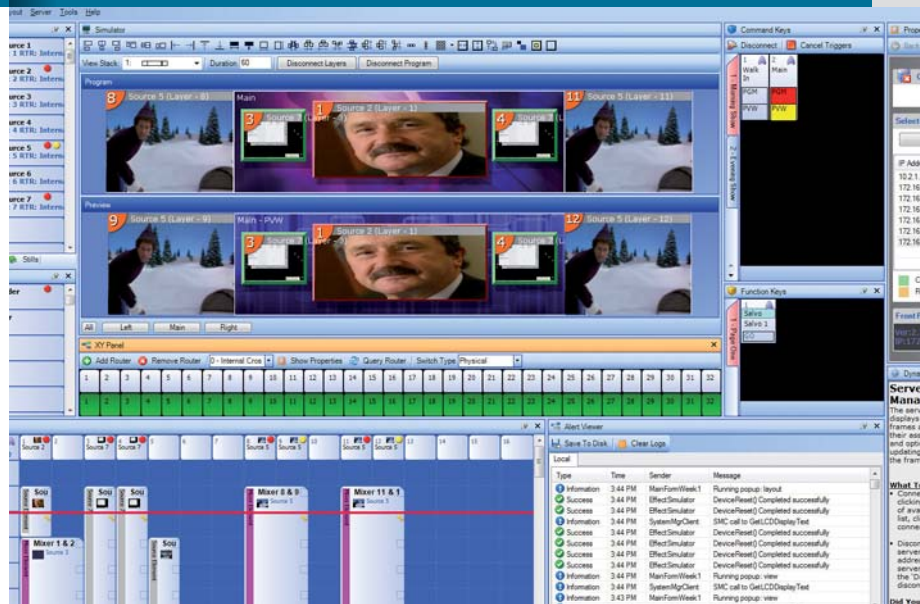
out Server Tools Help

Simulator

View Stack 1: Duration 60 Disconnect Layers Disconnect Program

Program

8 Source 5 (Layer - 8)
Main
1 Source 2 (Layer - 1)
3
4
11 Source 5 (Layer - 11)

Preview

9 Source 5 (Layer - 9)
Main - PVW
1 Source 2 (Layer - 1)
3
4
12 Source 5 (Layer - 12)

All Left Main Right

XY Panel

Add Router Remove Router 0 - Internal Cros Show Properties Query Router Switch Type Physical

| 1 | 2 | 3 | 4 | 5 | 6 | 7 | 8 | 9 | 10 | 11 | 12 | 13 | 14 | 15 | 16 | 17 | 18 | 19 | 20 | 21 | 22 | 23 | 24 | 25 | 26 | 27 | 28 | 29 | 30 | 31 | 32 |
|---|---|---|---|---|---|---|---|---|---|---|---|---|---|---|---|---|---|---|---|---|---|---|---|---|---|---|---|---|---|---|---|
| 1 | 2 | 3 | 4 | 5 | 6 | 7 | 8 | 9 | 10 | 11 | 12 | 13 | 14 | 15 | 16 | 17 | 18 | 19 | 20 | 21 | 22 | 23 | 24 | 25 | 26 | 27 | 28 | 29 | 30 | 31 | 32 |

ource 1 1 RTR: Intern
ource 2 2 RTR: Intern
ource 3 3 RTR: Intern
ource 4 4 RTR: Intern
ource 5 5 RTR: Intern
ource 6 6 RTR: Intern
ource 7 7 RTR: Intern

Stills
der

Source 2 Source 7 Source 7 Source 5 Source 5 Source 5 Source 5
Sou Sou Sou Sou
Mixer 1 & 2 Source 1
Mixer 8 & 9 Source 5
Mixer 11 & 1 Source 5

Command Keys
Disconnect Cancel Triggers
1 Walk In
2 Main
PGM PGM
PVW PVW
1 - Morning Show
2 - Evening Show

Function Keys
Salvo
Salvo 1
1 - Page One

Alert Viewer
Save To Disk Clear Logs
Local

| Type | Time | Sender | Message |
|---|---|---|---|
| Information | 3:44 PM | MainFormWeek1 | Running popup: layout |
| Success | 3:44 PM | EffectSimulator | DeviceReset() Completed successfully |
| Success | 3:44 PM | EffectSimulator | DeviceReset() Completed successfully |
| Information | 3:44 PM | SystemMgrClient | SMC call to GetLCDDisplayText |
| Success | 3:44 PM | EffectSimulator | DeviceReset() Completed successfully |
| Success | 3:44 PM | EffectSimulator | DeviceReset() Completed successfully |
| Success | 3:44 PM | EffectSimulator | DeviceReset() Completed successfully |
| Success | 3:44 PM | EffectSimulator | DeviceReset() Completed successfully |
| Information | 3:44 PM | MainFormWeek1 | Running popup: view |
| Information | 3:44 PM | SystemMgrClient | SMC call to GetLCDDisplayText |
| Information | 3:43 PM | MainFormWeek1 | Running popup: view |

Prop
Select
IP Add
10.2.1.
172.16
172.16
172.16
172.16
172.16
172.16
Front P
Ver: 2.
IP: 172.
Dyna
Serve Mana
The serv displays frames a their ass and opti updating the fram
What To
Conne clicking of avai list, cli conne
Discon serve addre serve the 'D disco
Did Y